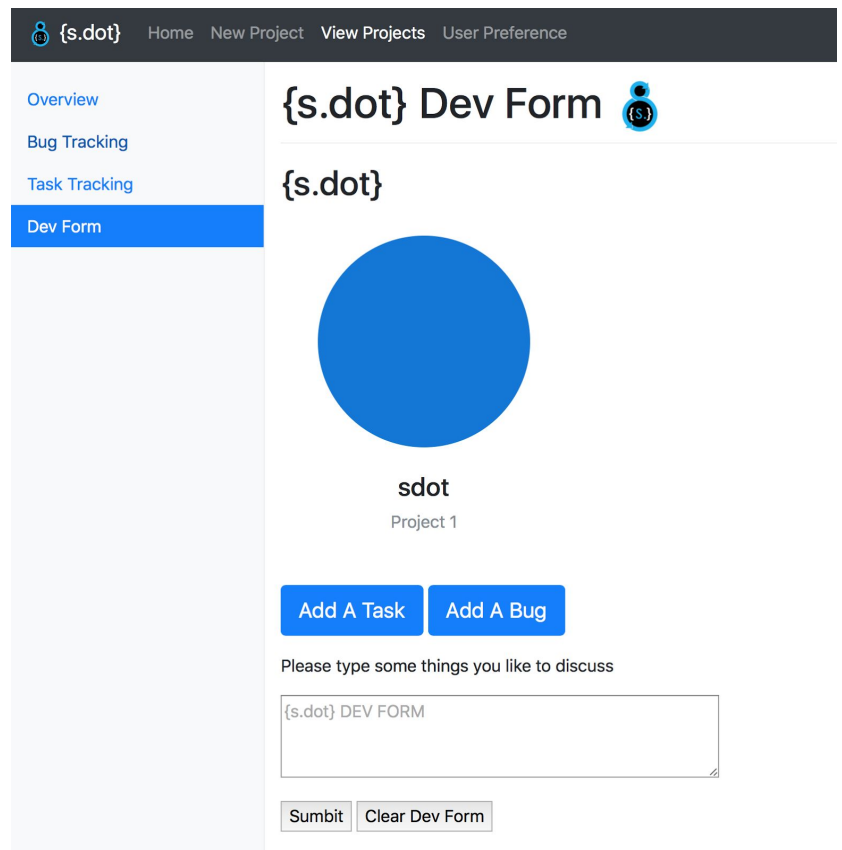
{s.dot} Home New Project View Projects User Preference

Overview
Bug Tracking
Task Tracking
Dev Form

{s.dot} Dev Form

{s.dot}

sdot
Project 1

Add A Task Add A Bug

Please type some things you like to discuss

{s.dot} DEV FORM

Sumbit Clear Dev Form